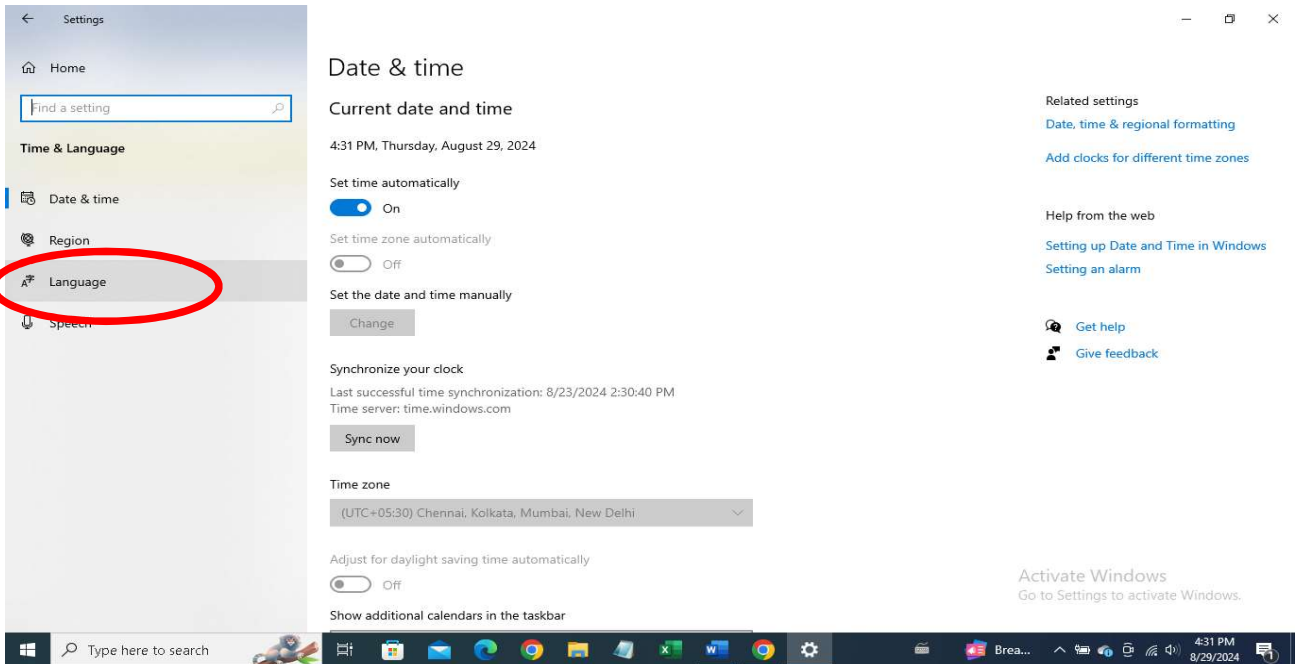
Settings

Home

Find a setting

Time & Language

Date & time

Region

Language

Speech

Date & time

Current date and time

4:31 PM, Thursday, August 29, 2024

Set time automatically

On

Set time zone automatically

Off

Set the date and time manually

Change

Synchronize your clock

Last successful time synchronization: 8/23/2024 2:30:40 PM
Time server: time.windows.com

Sync now

Time zone

(UTC+05:30) Chennai, Kolkata, Mumbai, New Delhi

Adjust for daylight saving time automatically

Off

Show additional calendars in the taskbar

Related settings

Date, time & regional formatting

Add clocks for different time zones

Help from the web

Setting up Date and Time in Windows

Setting an alarm

Get help

Give feedback

Activate Windows
Go to Settings to activate Windows.

Type here to search

Brea...

4:31 PM
8/29/2024